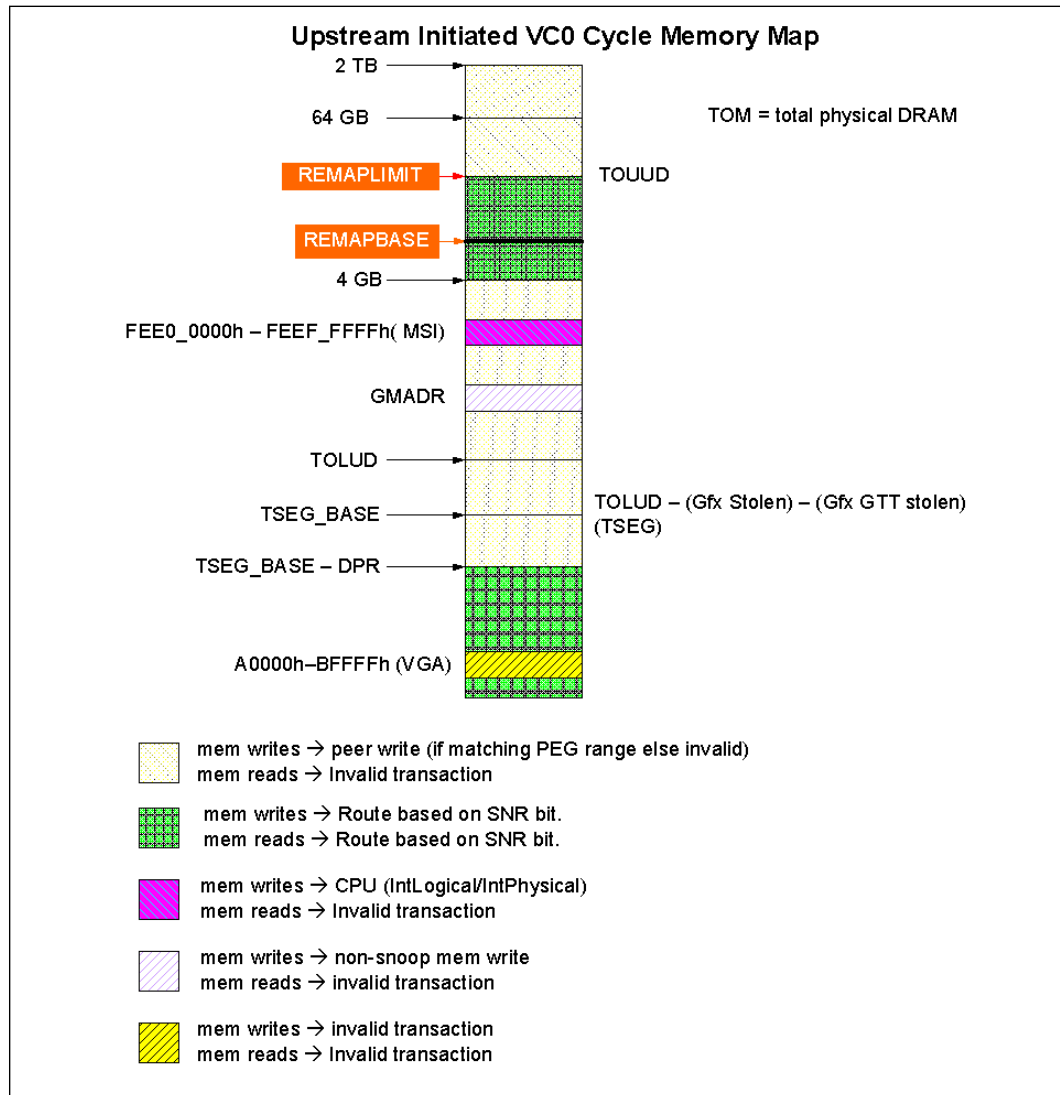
Upstream Initiated VC0 Cycle Memory Map

2 TB

64 GB

TOM = total physical DRAM

REMAPLIMIT

TOUUD

REMAPBASE

4 GB

FEE0_0000h – FEEF_FFFFh( MSI)

GMADR

TOLUD

TSEG_BASE

TOLUD – (Gfx Stolen) – (Gfx GTT stolen) (TSEG)

TSEG_BASE – DPR

A0000h–BFFFFh (VGA)

mem writes → peer write (if matching PEG range else invalid)
mem reads → Invalid transaction

mem writes → Route based on SNR bit.
mem reads → Route based on SNR bit.

mem writes → CPU (IntLogical/IntPhysical)
mem reads → Invalid transaction

mem writes → non-snoop mem write
mem reads → invalid transaction

mem writes → invalid transaction
mem reads → Invalid transaction